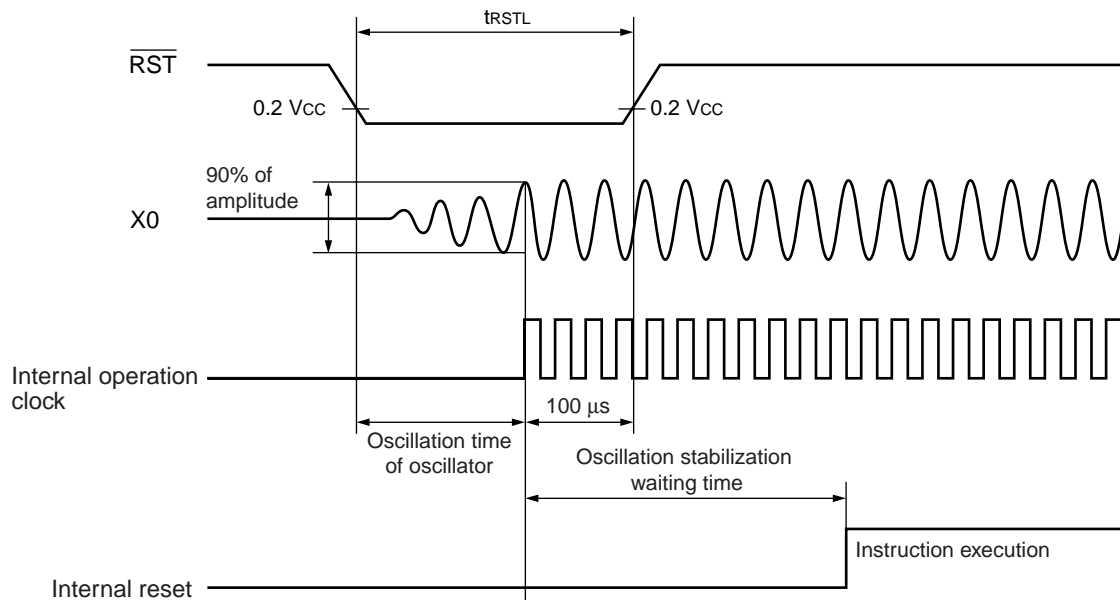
$t_{RSTL}$

$\overline{RST}$

0.2 Vcc

0.2 Vcc

90% of amplitude

X0

Internal operation clock

100 μs

Oscillation time of oscillator

Oscillation stabilization waiting time

Instruction execution

Internal reset